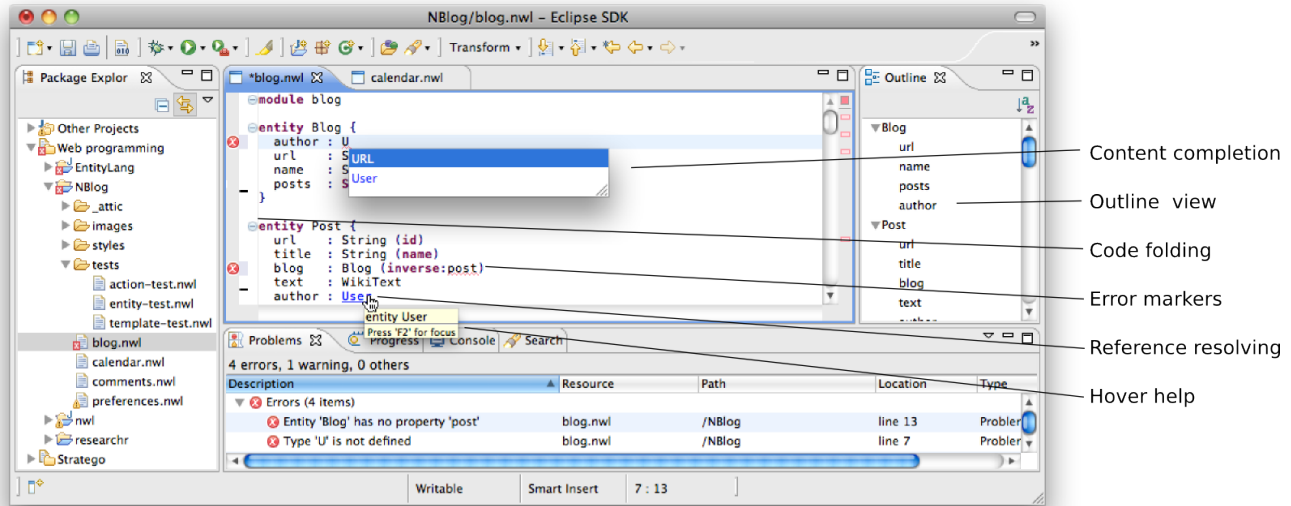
NBlog/blog.nwl – Eclipse SDK

Transform

Package Explor
Other Projects
Web programming
EntityLang
NBlog
_attic
images
styles
tests
action-test.nwl
entity-test.nwl
template-test.nwl
blog.nwl
calendar.nwl
comments.nwl
preferences.nwl
nwl
researchr
Stratego

*blog.nwl
calendar.nwl

module blog

entity Blog {
author : U
url : S
name : S
posts : S
}

URL
User

entity Post {
url : String (id)
title : String (name)
blog : Blog (inverse:post)
text : WikiText
author : User

entity User
Press 'F2' for focus

Outline
Blog
url
name
posts
author
Post
url
title
blog
text

Problems
Progress
Console
Search
4 errors, 1 warning, 0 others

| Description | Resource | Path | Location | Type |
|---|---|---|---|---|
| Errors (4 items) | | | | |
| Entity 'Blog' has no property 'post' | blog.nwl | /NBlog | line 13 | Probler |
| Type 'U' is not defined | blog.nwl | /NBlog | line 7 | Probler |

Writable
Smart Insert
7 : 13

Content completion
Outline view
Code folding
Error markers
Reference resolving
Hover help